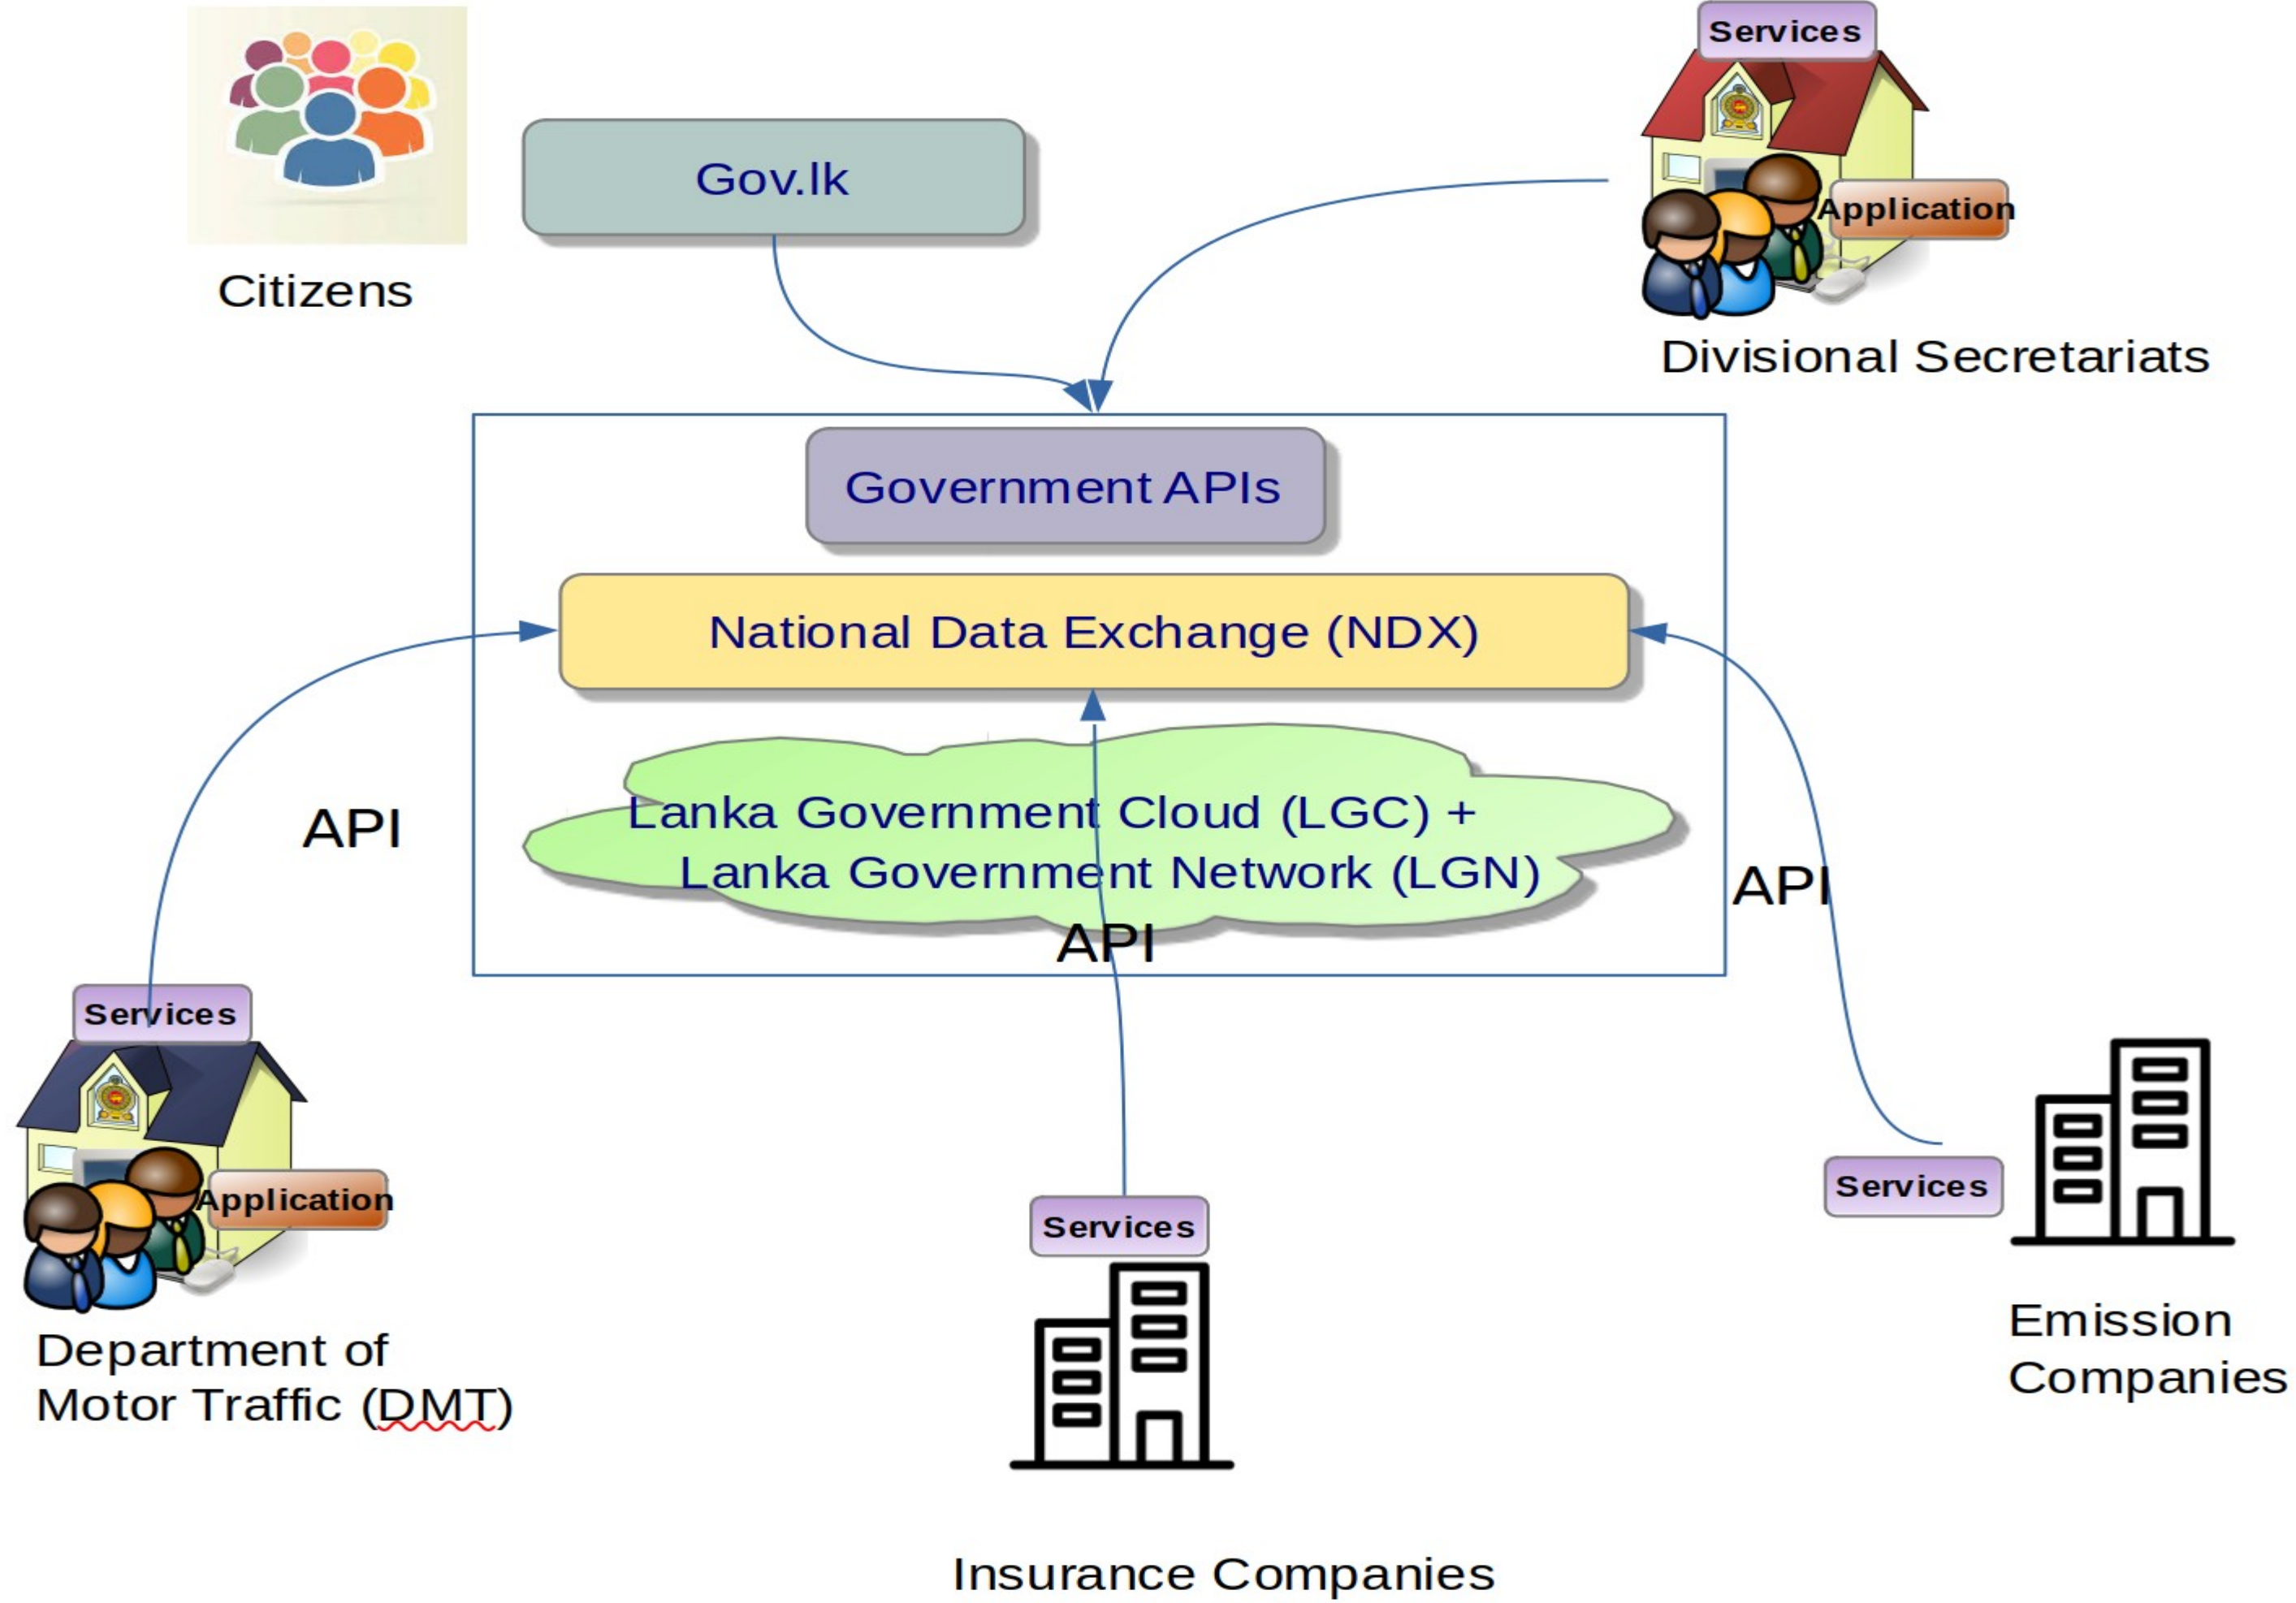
Citizens

Gov.lk

Services

Application

Divisional Secretariats

Government APIs

National Data Exchange (NDX)

Lanka Government Cloud (LGC) + Lanka Government Network (LGN)

API

API

API

Services

Application

Department of Motor Traffic (DMT)

Services

Insurance Companies

Services

Emission Companies